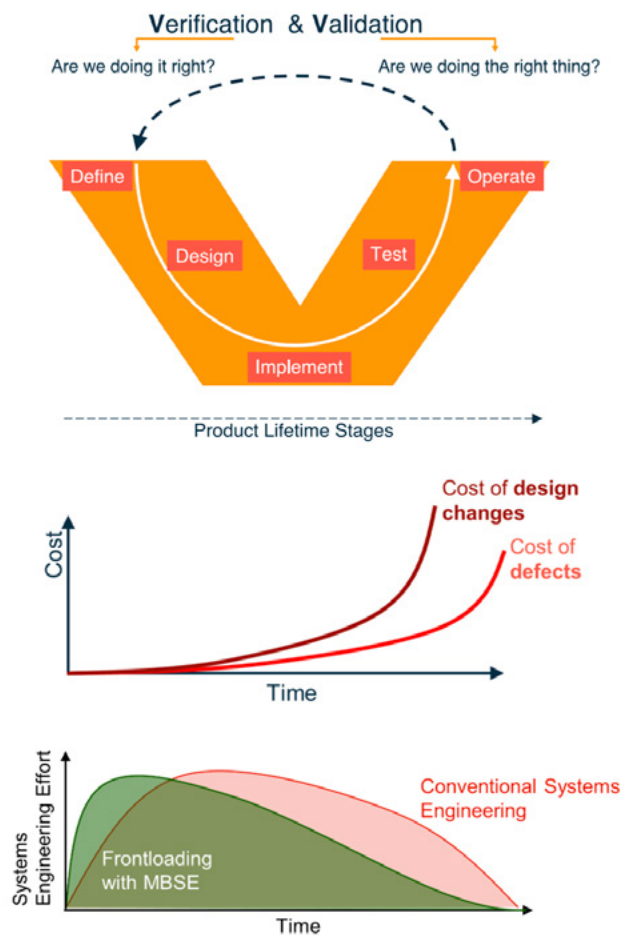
Verification & Validation

Are we doing it right?

Are we doing the right thing?

Define

Design

Implement

Test

Operate

Product Lifetime Stages

Cost

Cost of design changes

Cost of defects

Time

Systems Engineering Effort

Conventional Systems Engineering

Frontloading with MBSE

Time